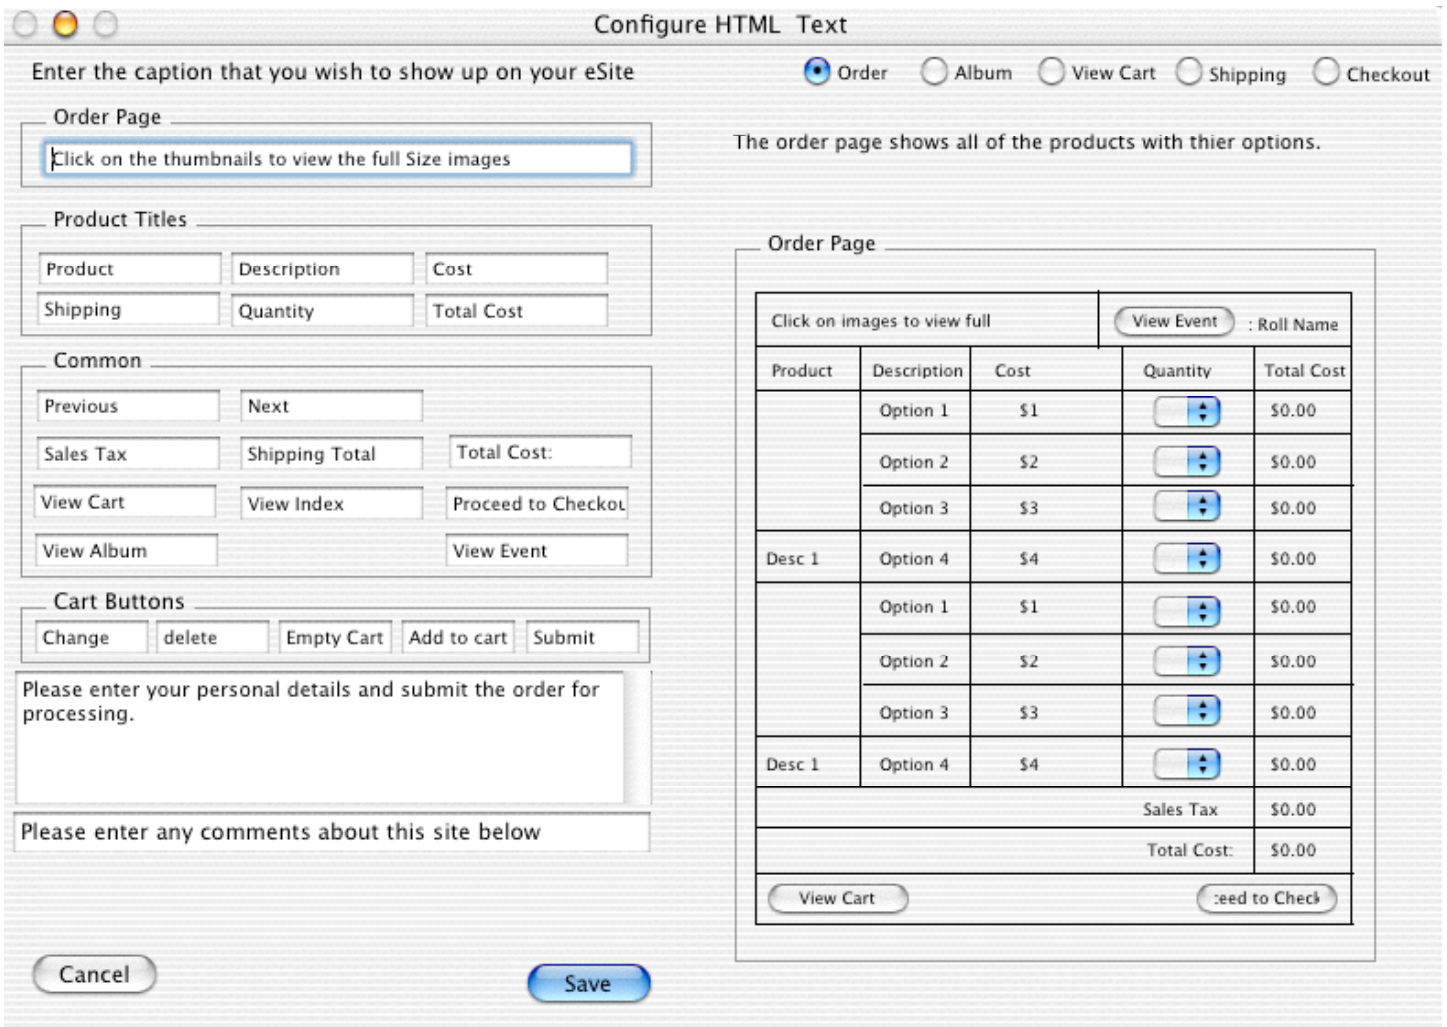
Configure HTML Text

Enter the caption that you wish to show up on your eSite

Order Album View Cart Shipping Checkout

Order Page

Click on the thumbnails to view the full Size images

Product Titles

Product Description Cost

Shipping Quantity Total Cost

Common

Previous Next

Sales Tax Shipping Total Total Cost:

View Cart View Index Proceed to Checkou

View Album View Event

Cart Buttons

Change delete Empty Cart Add to cart Submit

Please enter your personal details and submit the order for processing.

Please enter any comments about this site below

The order page shows all of the products with thier options.

Order Page

| Click on images to view full | | View Event : Roll Name | | |
|---|---|---|---|---|
| Product | Description | Cost | Quantity | Total Cost |
| | Option 1 | \$1 | | \$0.00 |
| | Option 2 | \$2 | | \$0.00 |
| | Option 3 | \$3 | | \$0.00 |
| Desc 1 | Option 4 | \$4 | | \$0.00 |
| | Option 1 | \$1 | | \$0.00 |
| | Option 2 | \$2 | | \$0.00 |
| | Option 3 | \$3 | | \$0.00 |
| Desc 1 | Option 4 | \$4 | | \$0.00 |
| | | | Sales Tax | \$0.00 |
| | | | Total Cost: | \$0.00 |

View Cart :eed to Check

Cancel

Save